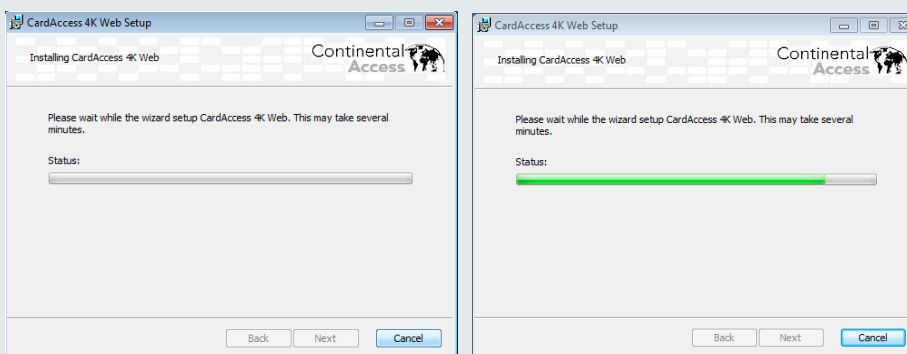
CardAccess 4K Web Setup

Installing CardAccess 4K Web

Continental Access

Please wait while the wizard setup CardAccess 4K Web. This may take several minutes.

Status:

Back Next Cancel

CardAccess 4K Web Setup

Installing CardAccess 4K Web

Continental Access

Please wait while the wizard setup CardAccess 4K Web. This may take several minutes.

Status:

Back Next Cancel